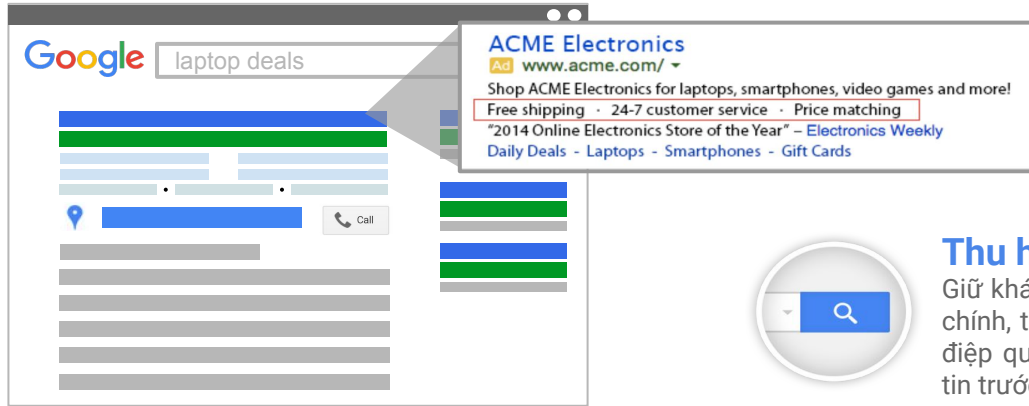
Google laptop deals

ACME Electronics
Ad www.acme.com/
Shop ACME Electronics for laptops, smartphones, video games and more!
Free shipping · 24-7 customer service · Price matching
"2014 Online Electronics Store of the Year" – Electronics Weekly
Daily Deals - Laptops - Smartphones - Gift Cards

Call

Thu h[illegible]
Giữ khá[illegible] chính, t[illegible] điệp qu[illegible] tin trướ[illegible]